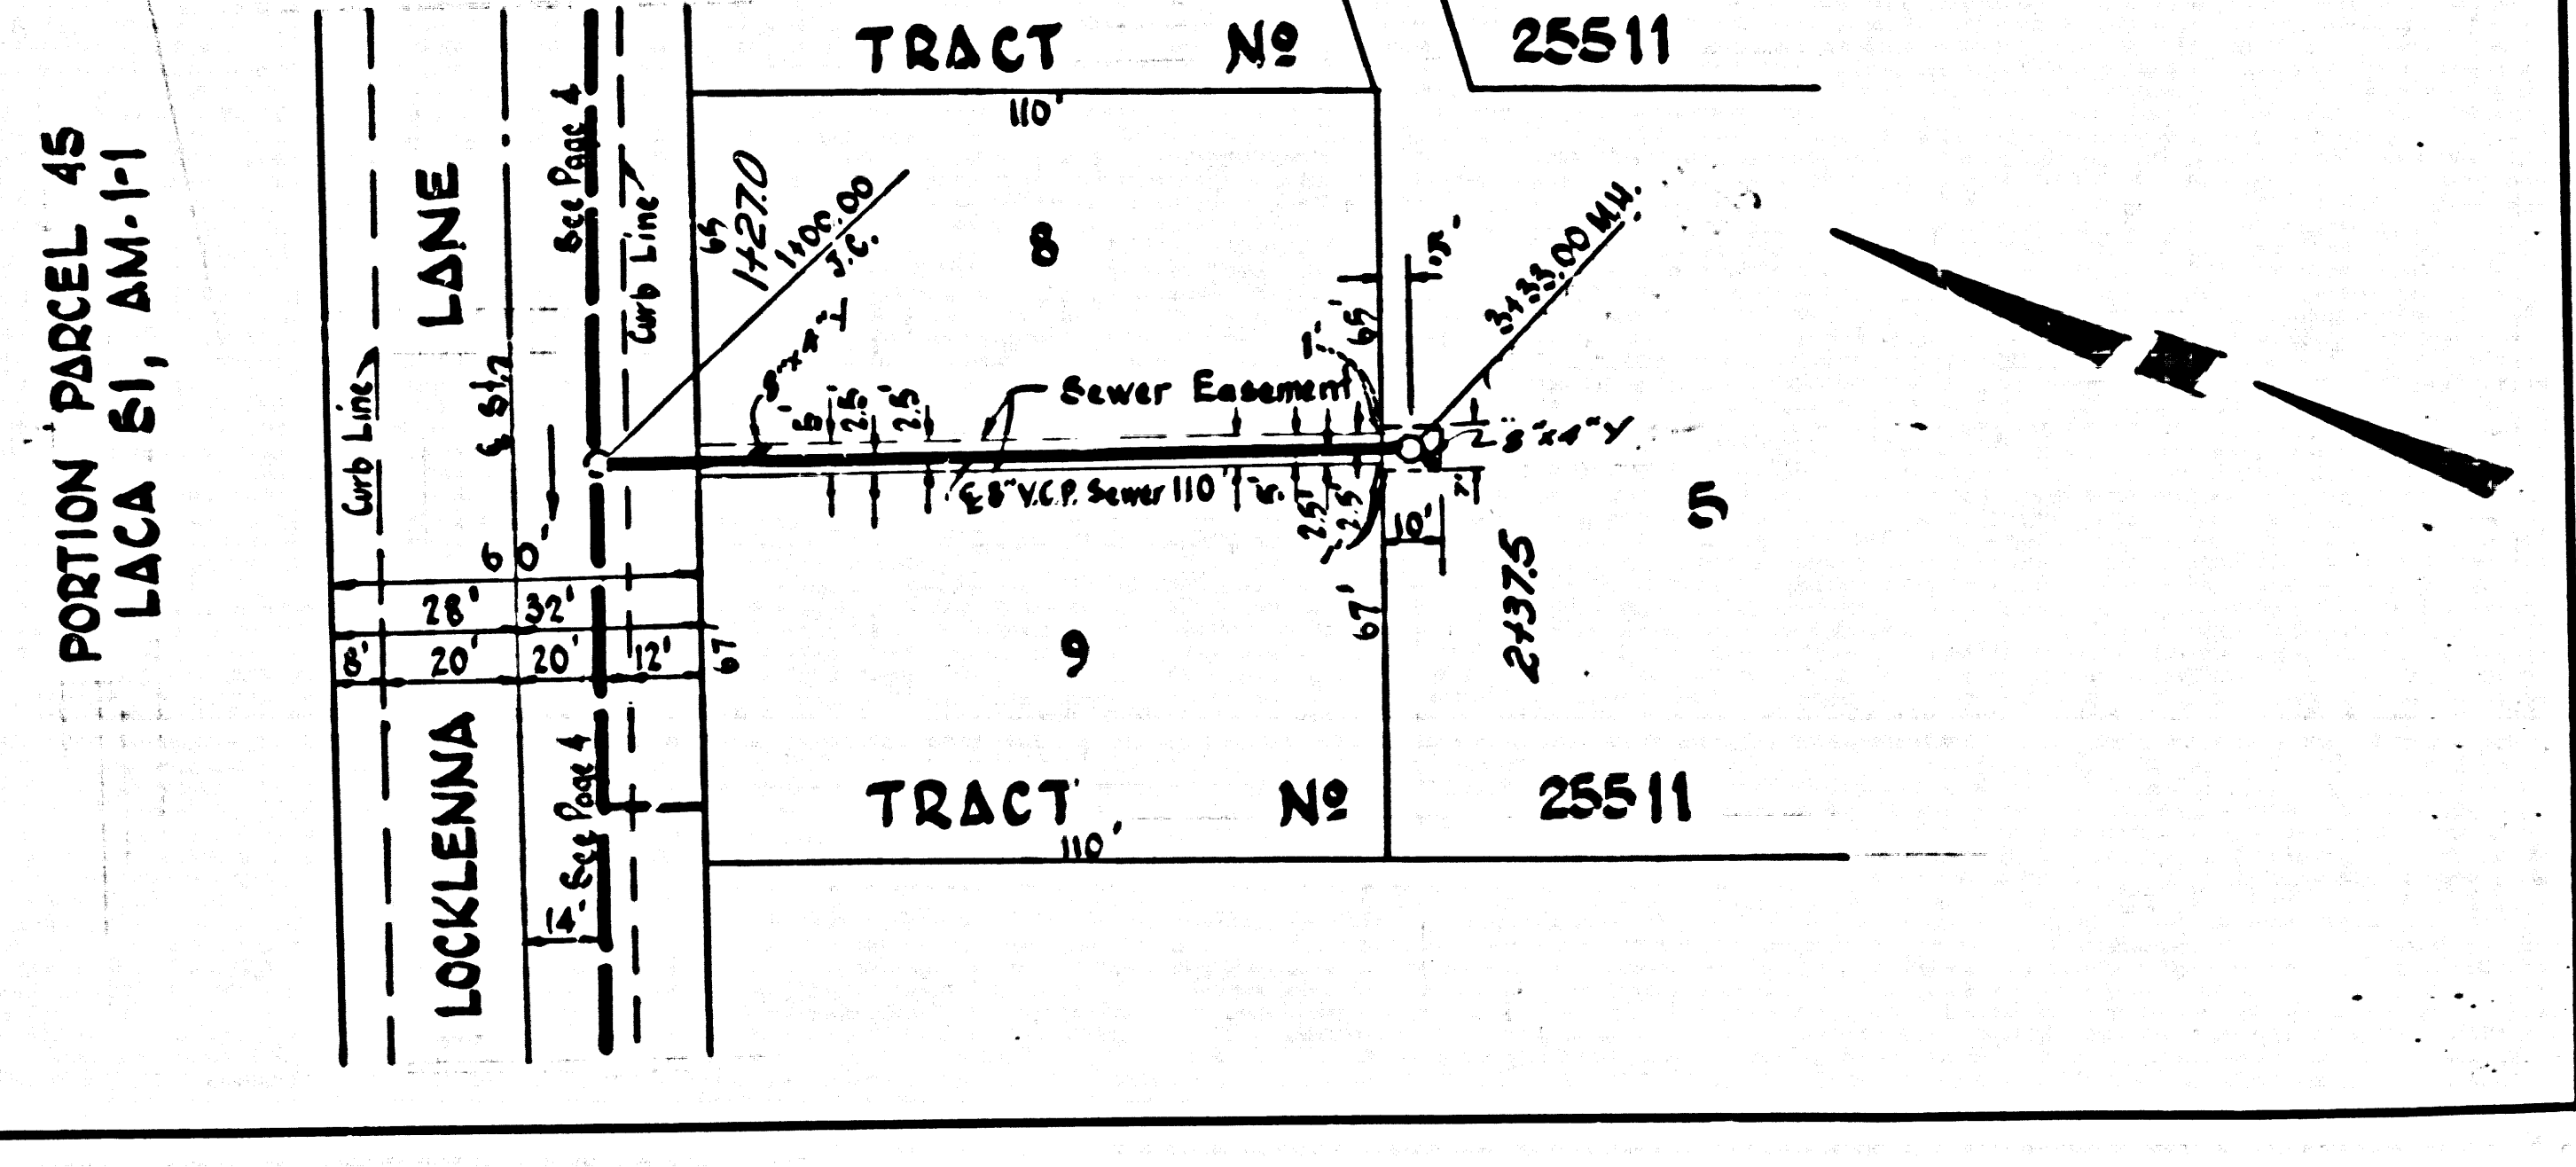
PORTION PARCEL 45
LACA 81, AM. 1-1

TRACT Nº 25511

110'

Curb Line

LANE

℄ St.

See Page 4

Curb Line

65
1+27.0
1+00.00
J.C.

8"x4" T

8

.5'
2.5'
2.5'

Sewer Easement

1'
6.5'
1.5'

3+33.00 M.H.

2 8"x4" Y

℄ 8" V.C.P. Sewer 110'

2.5'
2.5'

10'

5

60'

28'
32'

8'
20'
20'
12'

67'

67'

9

2+37.5

LOCKLENNA

See Page 4

14'

TRACT Nº 25511

110'